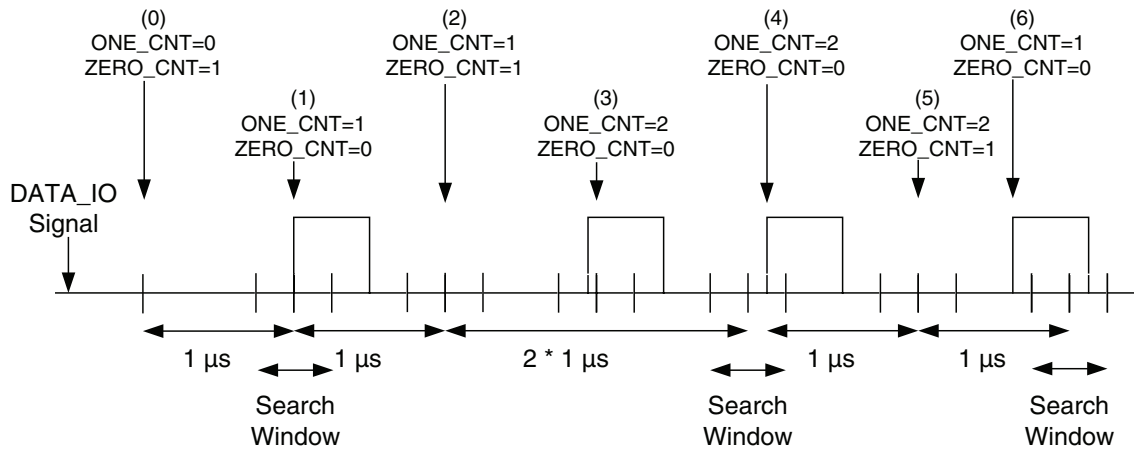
(0)
ONE_CNT=0
ZERO_CNT=1

(2)
ONE_CNT=1
ZERO_CNT=1

(4)
ONE_CNT=2
ZERO_CNT=0

(6)
ONE_CNT=1
ZERO_CNT=0

(1)
ONE_CNT=1
ZERO_CNT=0

(3)
ONE_CNT=2
ZERO_CNT=0

(5)
ONE_CNT=2
ZERO_CNT=1

DATA_IO
Signal

1 µs
1 µs
2 * 1 µs
1 µs
1 µs

Search
Window

Search
Window

Search
Window